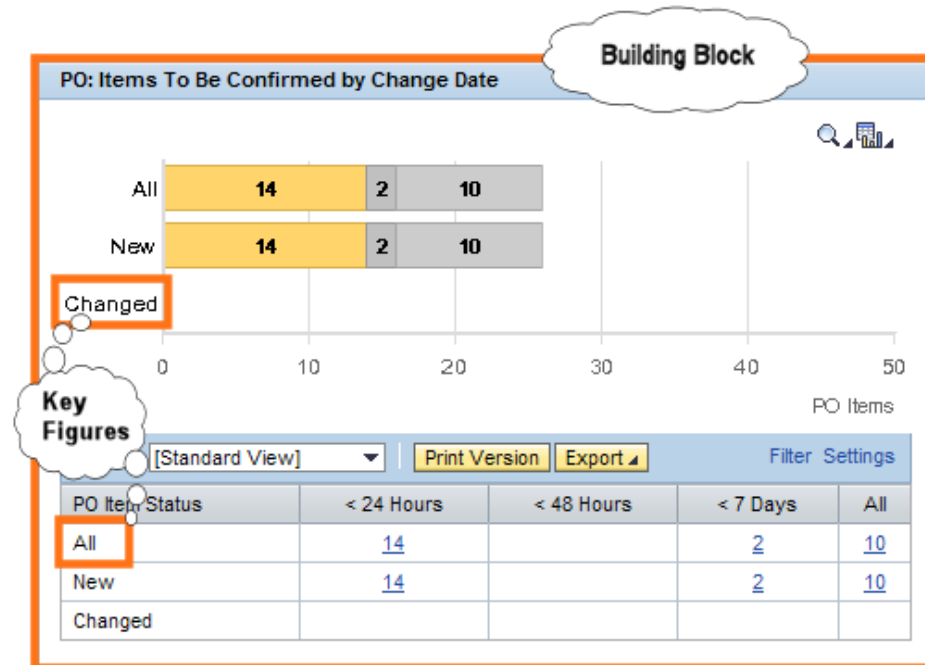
Building Block

PO: Items To Be Confirmed by Change Date

| | | | |
|---|---|---|---|
| All | 14 | 2 | 10 |
| New | 14 | 2 | 10 |
| Changed | | | |

0 10 20 30 40 50

PO Items

Key Figures

[Standard View] Print Version Export Filter Settings

| PO Item Status | < 24 Hours | < 48 Hours | < 7 Days | All |
|---|---|---|---|---|
| All | 14 | | 2 | 10 |
| New | 14 | | 2 | 10 |
| Changed | | | | |